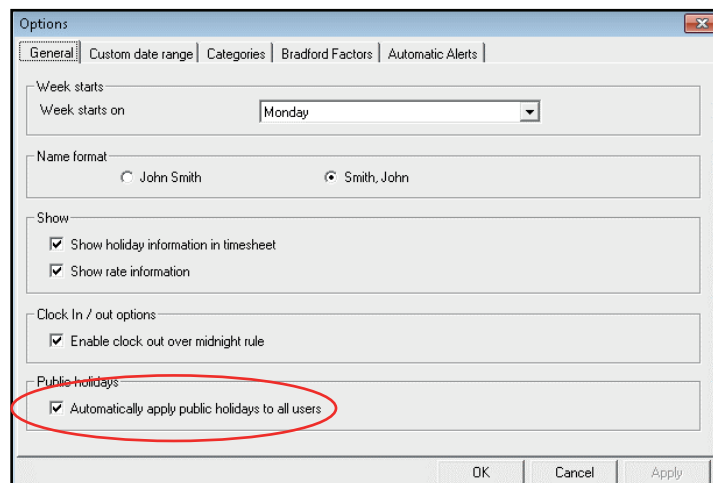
Options

General | Custom date range | Categories | Bradford Factors | Automatic Alerts

Week starts
Week starts on
Monday

Name format
John Smith
Smith, John

Show
Show holiday information in timesheet
Show rate information

Clock In / out options
Enable clock out over midnight rule

Public holidays
Automatically apply public holidays to all users

OK
Cancel
Apply